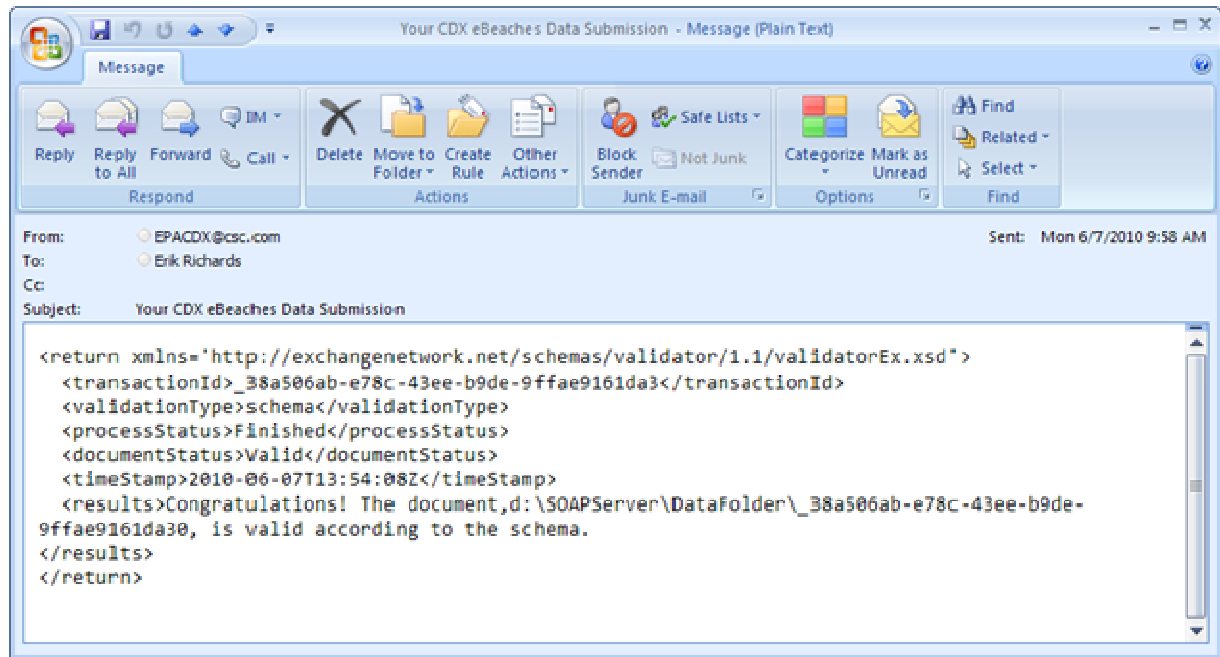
Your CDX eBeaches Data Submission - Message (Plain Text)

Message

Reply Reply to All Forward IM Call
Respond

Delete Move to Folder Create Rule Other Actions
Actions

Block Sender Safe Lists Not Junk
Junk E-mail

Categorize Mark as Unread
Options

Find Related Select
Find

From: EPACDX@csc.com
To: Erik Richards
Cc:
Subject: Your CDX eBeaches Data Submission

Sent: Mon 6/7/2010 9:58 AM

<return xmlns="http://exchangenetwork.net/schemas/validator/1.1/validatorEx.xsd">
<transactionId>_38a506ab-e78c-43ee-b9de-9ffae9161da3</transactionId>
<validationType>schema</validationType>
<processStatus>Finished</processStatus>
<documentStatus>Valid</documentStatus>
<timeStamp>2010-06-07T13:54:08Z</timeStamp>
<results>Congratulations! The document,d:\SOAPServer\DataFolder\_38a506ab-e78c-43ee-b9de-9ffae9161da30, is valid according to the schema.
</results>
</return>